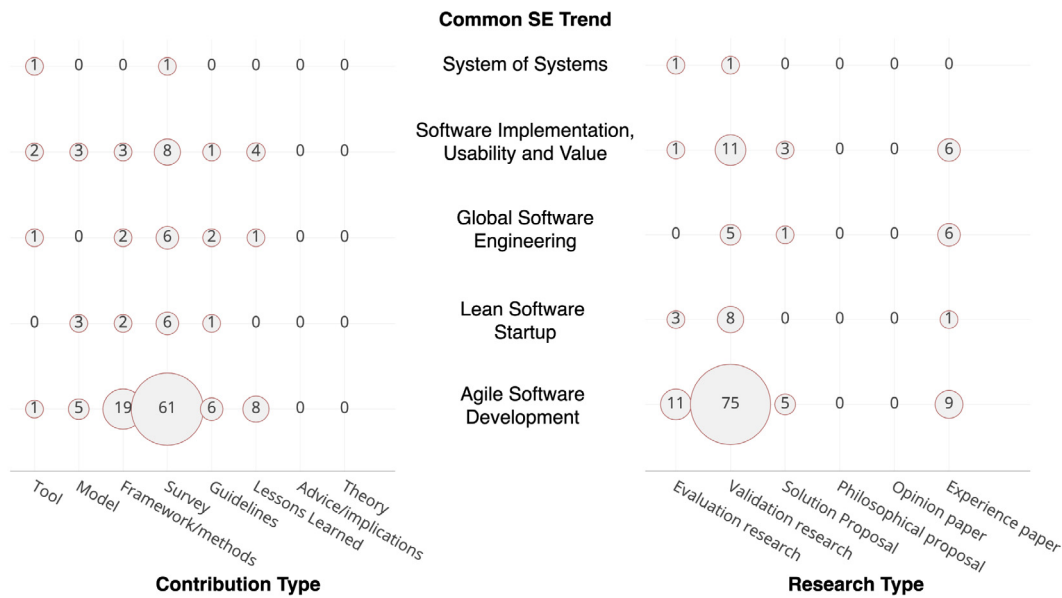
Common SE Trend

| | | | | | | | |
|---|---|---|---|---|---|---|---|
| 1 | 0 | 0 | 1 | 0 | 0 | 0 | 0 |
| 2 | 3 | 3 | 8 | 1 | 4 | 0 | 0 |
| 1 | 0 | 2 | 6 | 2 | 1 | 0 | 0 |
| 0 | 3 | 2 | 6 | 1 | 0 | 0 | 0 |
| 1 | 5 | 19 | 61 | 6 | 8 | 0 | 0 |

Tool
Model
Framework/methods
Survey
Guidelines
Lessons Learned
Advice/implications
Theory

Contribution Type

System of Systems

Software Implementation, Usability and Value

Global Software Engineering

Lean Software Startup

Agile Software Development

| | | | | | |
|---|---|---|---|---|---|
| 1 | 1 | 0 | 0 | 0 | 0 |
| 1 | 11 | 3 | 0 | 0 | 6 |
| 0 | 5 | 1 | 0 | 0 | 6 |
| 3 | 8 | 0 | 0 | 0 | 1 |
| 11 | 75 | 5 | 0 | 0 | 9 |

Evaluation research
Validation research
Solution Proposal
Philosophical proposal
Opinion paper
Experience paper

Research Type